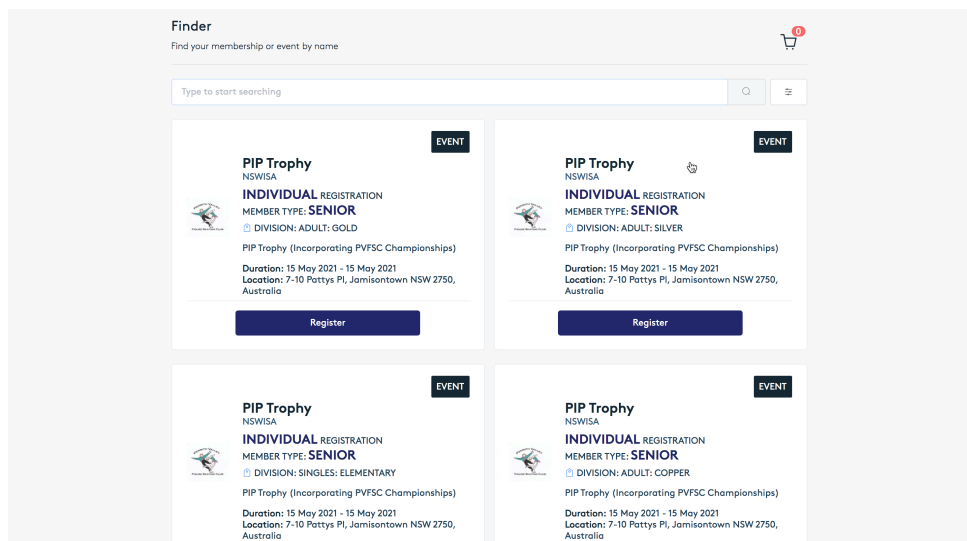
Finder

Find your membership or event by name

0

Type to start searching

EVENT

PIP Trophy
NSWISA

INDIVIDUAL REGISTRATION

MEMBER TYPE: SENIOR

DIVISION: ADULT: GOLD

PIP Trophy (Incorporating PVFSC Championships)

Duration: 15 May 2021 - 15 May 2021
Location: 7-10 Pattys Pl, Jamisontown NSW 2750, Australia

Register

EVENT

PIP Trophy
NSWISA

INDIVIDUAL REGISTRATION

MEMBER TYPE: SENIOR

DIVISION: ADULT: SILVER

PIP Trophy (Incorporating PVFSC Championships)

Duration: 15 May 2021 - 15 May 2021
Location: 7-10 Pattys Pl, Jamisontown NSW 2750, Australia

Register

EVENT

PIP Trophy
NSWISA

INDIVIDUAL REGISTRATION

MEMBER TYPE: SENIOR

DIVISION: SINGLES: ELEMENTARY

PIP Trophy (Incorporating PVFSC Championships)

Duration: 15 May 2021 - 15 May 2021
Location: 7-10 Pattys Pl, Jamisontown NSW 2750, Australia

EVENT

PIP Trophy
NSWISA

INDIVIDUAL REGISTRATION

MEMBER TYPE: SENIOR

DIVISION: ADULT: COPPER

PIP Trophy (Incorporating PVFSC Championships)

Duration: 15 May 2021 - 15 May 2021
Location: 7-10 Pattys Pl, Jamisontown NSW 2750, Australia